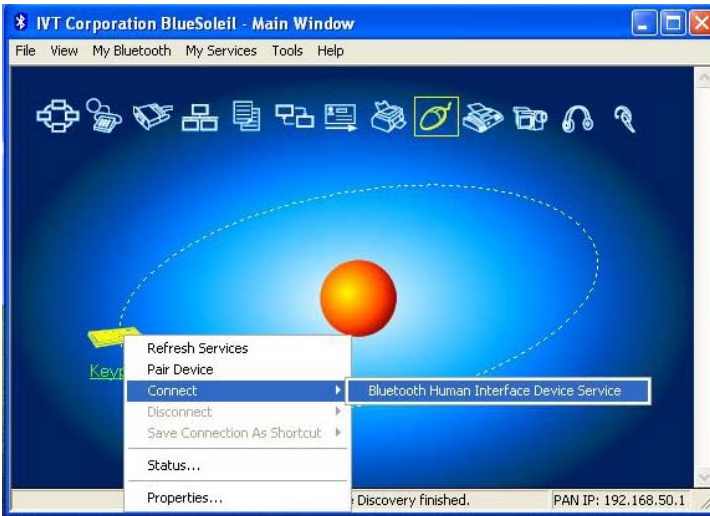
IVT Corporation BlueSoleil - Main Window

File View My Bluetooth My Services Tools Help

Keyb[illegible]

Refresh Services
Pair Device
Connect
Disconnect
Save Connection As Shortcut
Status...
Properties...

Bluetooth Human Interface Device Service

Discovery finished.
PAN IP: 192.168.50.1